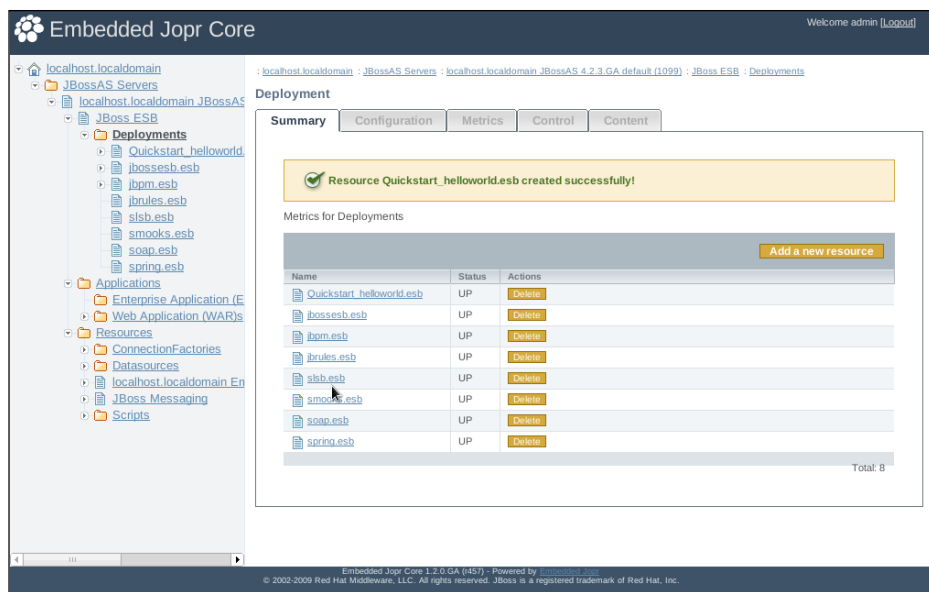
Embedded Jopr Core

Welcome admin [Logout]

localhost.localdomain
JBossAS Servers
localhost.localdomain JBossAS
JBoss ESB
Deployments
Quickstart_helloworld.
jbossesb.esb
jbpm.esb
jbrules.esb
slsb.esb
smooks.esb
soap.esb
spring.esb
Applications
Enterprise Application (E
Web Application (WAR)s
Resources
ConnectionFactories
Datasources
localhost.localdomain En
JBoss Messaging
Scripts

: localhost.localdomain : JBossAS Servers : localhost.localdomain JBossAS 4.2.3.GA default (1099) : JBoss ESB : Deployments

Deployment

Summary | Configuration | Metrics | Control | Content

Resource Quickstart_helloworld.esb created successfully!

Metrics for Deployments

Add a new resource

| Name | Status | Actions |
|---|---|---|
| Quickstart_helloworld.esb | UP | Delete |
| jbossesb.esb | UP | Delete |
| jbpm.esb | UP | Delete |
| jbrules.esb | UP | Delete |
| slsb.esb | UP | Delete |
| smooks.esb | UP | Delete |
| soap.esb | UP | Delete |
| spring.esb | UP | Delete |

Total: 8

Embedded Jopr Core 1.2.0.GA (r457) - Powered by Embedded Jopr
© 2002-2009 Red Hat Middleware, LLC. All rights reserved. JBoss is a registered trademark of Red Hat, Inc.